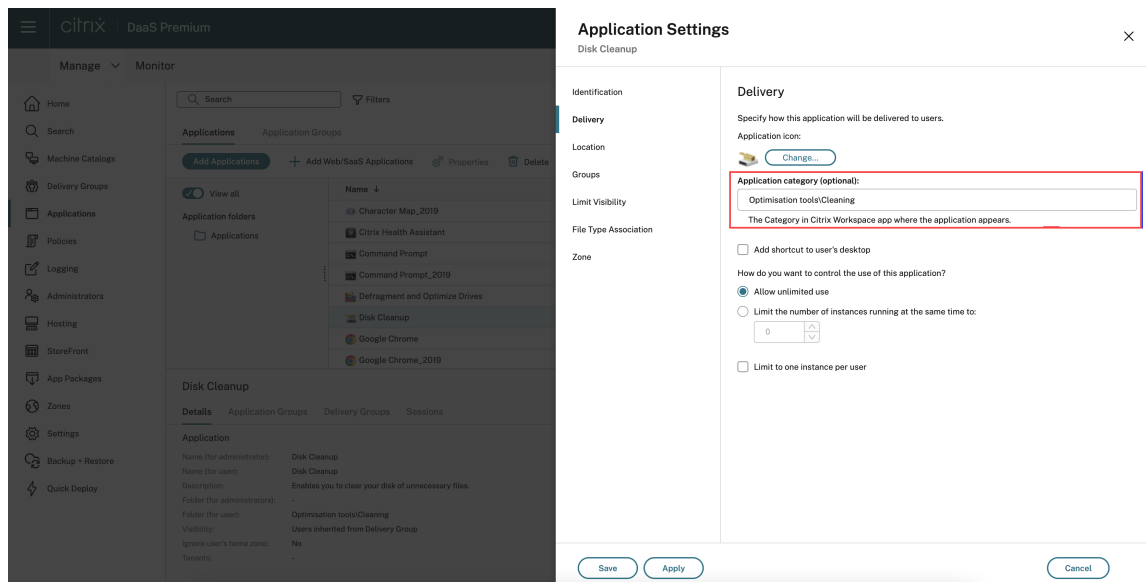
citrix | DaaS Premium

Manage ∨ Monitor

Home
Search
Machine Catalogs
Delivery Groups
Applications
Policies
Logging
Administrators
Hosting
StoreFront
App Packages
Zones
Settings
Backup + Restore
Quick Deploy

Search
Filters

Applications Application Groups

Add Applications + Add Web/SaaS Applications Properties Delete

View all

Application folders

Applications

Name ↓
Character Map_2019
Citrix Health Assistant
Command Prompt
Command Prompt_2019
Defragment and Optimize Drives
Disk Cleanup
Google Chrome
Google Chrome_2019

Disk Cleanup

Details Application Groups Delivery Groups Sessions

Application

Name (for administrator): Disk Cleanup
Name (for user): Disk Cleanup
Description: Enables you to clear your disk of unnecessary files.
Folder (for administrators): -
Folder (for user): Optimisation tools\Cleaning
Visibility: Users inherited from Delivery Group
Ignore user's home zone: No
Tenants: -

Application Settings
Disk Cleanup

Identification
Delivery
Location
Groups
Limit Visibility
File Type Association
Zone

Delivery

Specify how this application will be delivered to users.

Application icon:

Change...

Application category (optional):

Optimisation tools\Cleaning

The Category in Citrix Workspace app where the application appears.

Add shortcut to user's desktop

How do you want to control the use of this application?

Allow unlimited use

Limit the number of instances running at the same time to:

0

Limit to one instance per user

Save Apply Cancel